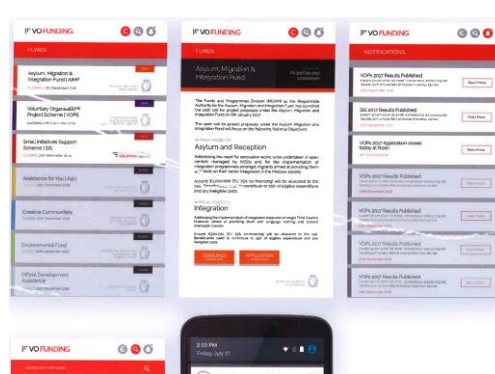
VO FUNDING

FUNDS

Asylum, Migration & Integration Fund | AMIF

Voluntary Organisation Project Scheme | VOPS

Small Initiatives Support Scheme | SIS

Assistance for You (Ask)

Creative Communities

Environmental Fund

Official Development Assistance

VO FUNDING

FUNDS

Asylum, Migration & Integration Fund

Asylum and Reception

Integration

VO FUNDING

NOTIFICATIONS

VOPs 2017 Results Published

Read More

SIS 2017 Results Published

Read More

VOPs 2017 Application closes today at Noon

Read More

VOPs 2017 Results Published

VOPs 2017 Results Published

VOPs 2017 Results Published

VOPs 2017 Results Published

VO FUNDING

2:20 PM

Friday, July 21